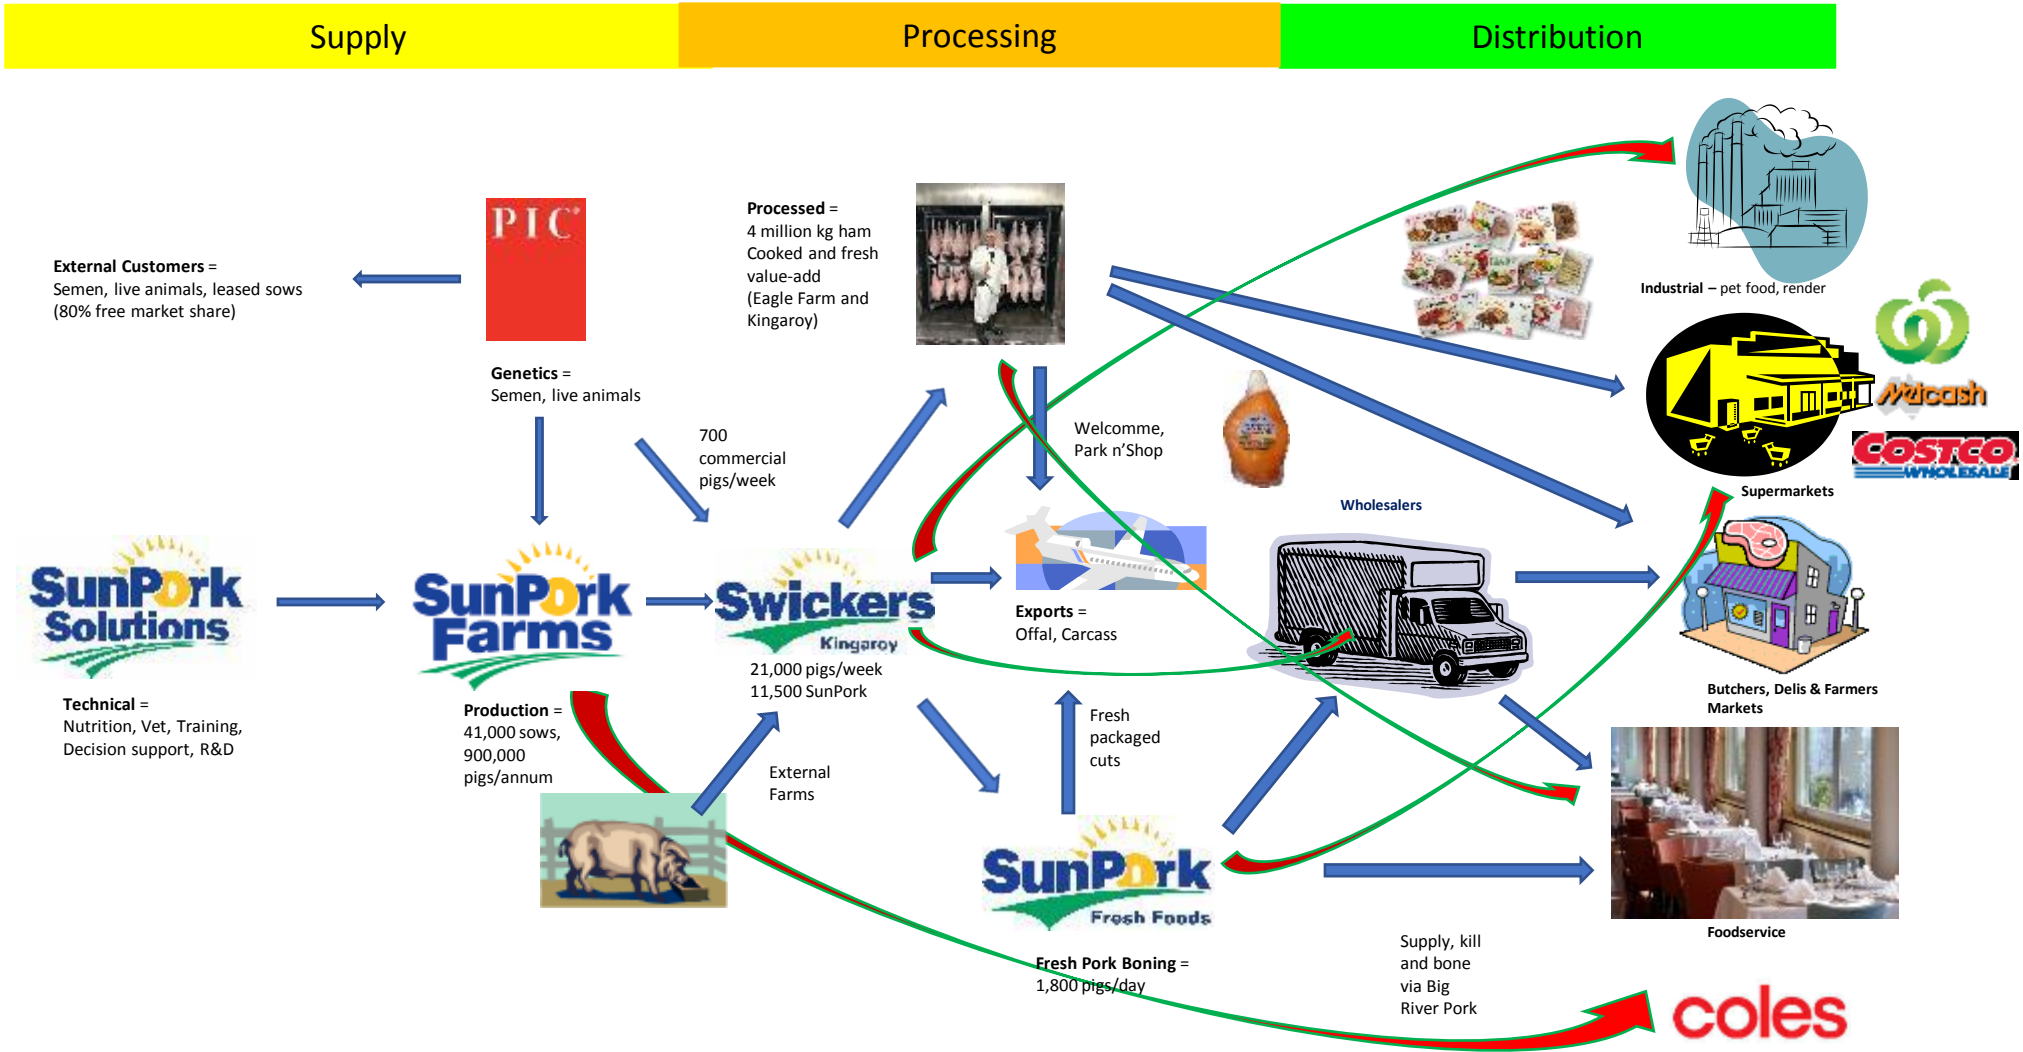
Supply

Processing

Distribution

External Customers =
Semen, live animals, leased sows (80% free market share)

PIC

Genetics =
Semen, live animals

Processed =
4 million kg ham
Cooked and fresh value-add
(Eagle Farm and Kingaroy)

Industrial – pet food, render

Macash

COSTCO WHOLESALE

Supermarkets

700 commercial pigs/week

Welcomme, Park n'Shop

Wholesalers

SunPork Solutions

SunPork Farms

Swickers Kingaroy

Exports =
Offal, Carcass

Technical =
Nutrition, Vet, Training, Decision support, R&D

Production =
41,000 sows, 900,000 pigs/annum

21,000 pigs/week
11,500 SunPork

Fresh packaged cuts

Butchers, Delis & Farmers Markets

External Farms

SunPork Fresh Foods

Foodservice

Fresh Pork Boning =
1,800 pigs/day

Supply, kill and bone via Big River Pork

coles